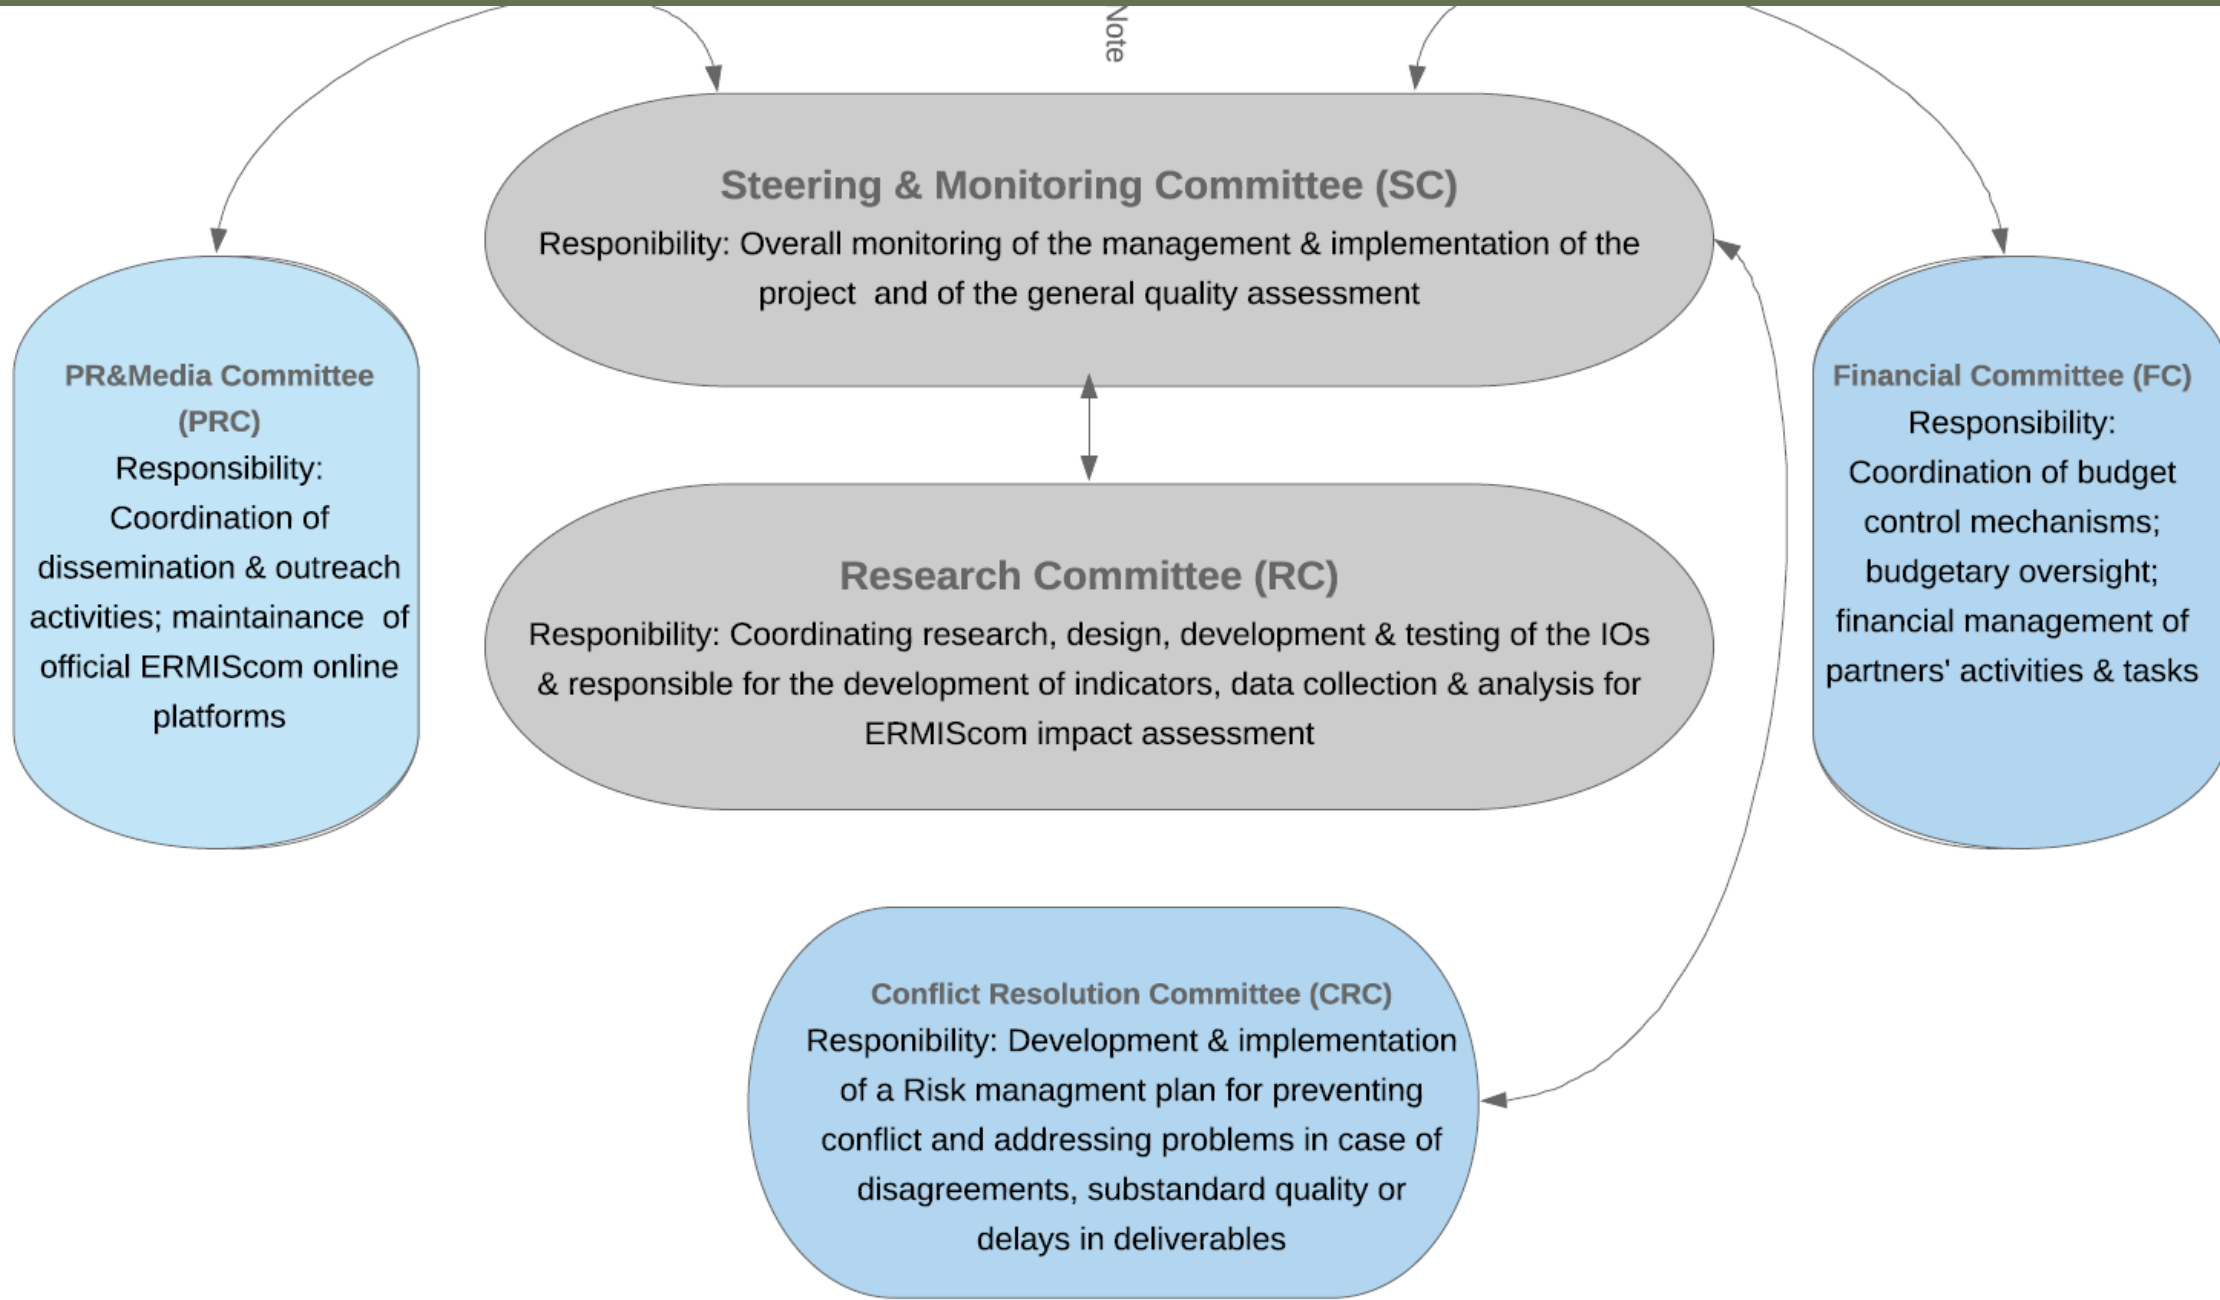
Note

Steering & Monitoring Committee (SC)
Responibility: Overall monitoring of the management & implementation of the project and of the general quality assessment

PR&Media Committee (PRC)
Responsibility: Coordination of dissemination & outreach activities; maintainance of official ERMIScom online platforms

Research Committee (RC)
Responibility: Coordinating research, design, development & testing of the IOs & responsible for the development of indicators, data collection & analysis for ERMIScom impact assessment

Financial Committee (FC)
Responsibility: Coordination of budget control mechanisms; budgetary oversight; financial management of partners' activities & tasks

Conflict Resolution Committee (CRC)
Responibility: Development & implementation of a Risk managment plan for preventing conflict and addressing problems in case of disagreements, substandard quality or delays in deliverables